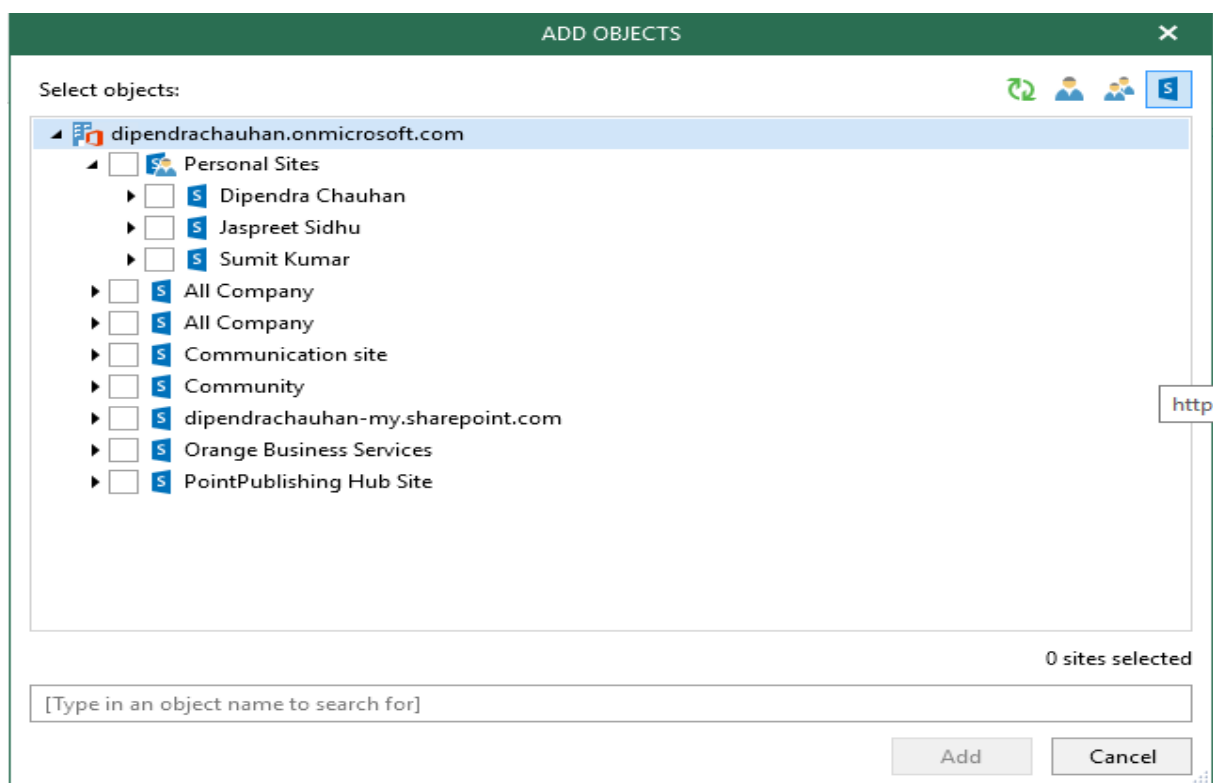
ADD OBJECTS

Select objects:

dipendrachauhan.onmicrosoft.com
Personal Sites
Dipendra Chauhan
Jaspreet Sidhu
Sumit Kumar
All Company
All Company
Communication site
Community
dipendrachauhan-my.sharepoint.com
Orange Business Services
PointPublishing Hub Site

http

0 sites selected

[Type in an object name to search for]

Add
Cancel